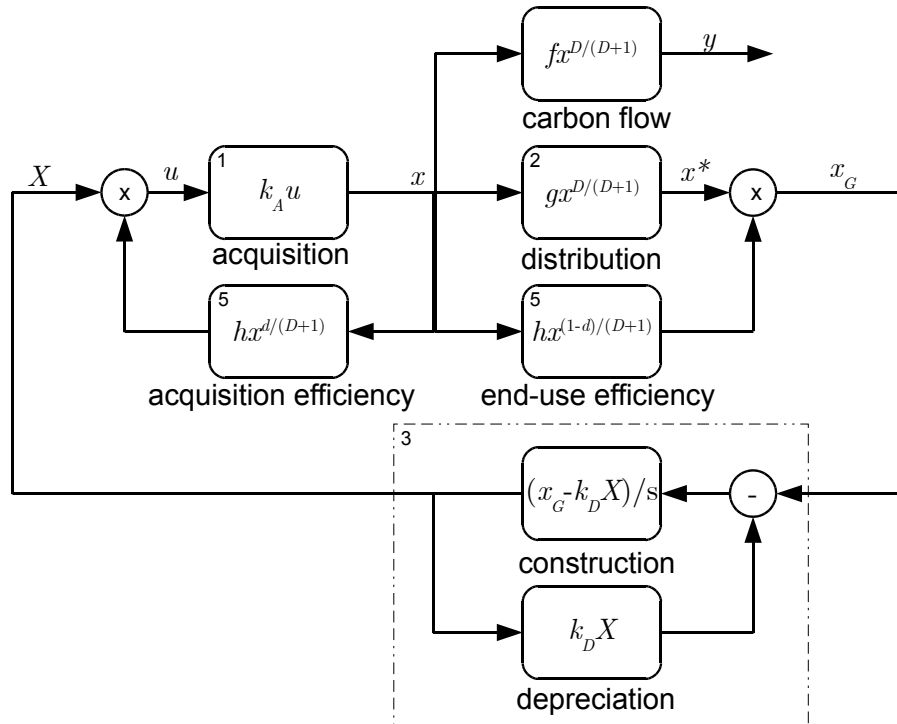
$fx^{D/(D+1)}$

$y$

carbon flow

$X$

x

$u$

1

$k_A u$

acquisition

$x$

2

$gx^{D/(D+1)}$

distribution

$x^*$

x

$x_G$

5

$hx^{d/(D+1)}$

acquisition efficiency

5

$hx^{(1-d)/(D+1)}$

end-use efficiency

3

$(x_G - k_D X)/\mathrm{s}$

-

construction

$k_D X$

depreciation